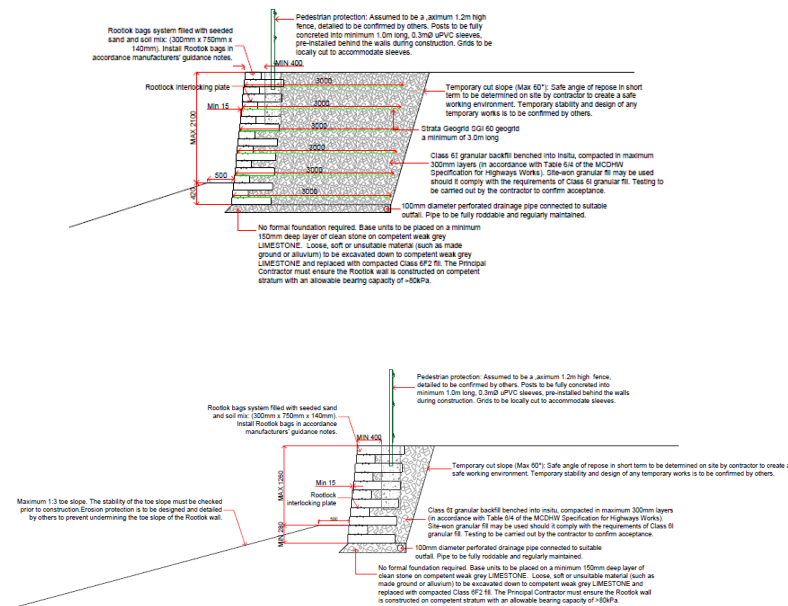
Rootlock bags system filled with seeded sand and soil mix: (300mm x 750mm x 140mm). Install Rootlok bags in accordance manufacturers' guidance notes.

Pedestrian protection: Assumed to be a ,aximum 1.2m high fence, detailed to be confirmed by others. Posts to be fully concreted into minimum 1.0m long, 0.3mØ uPVC sleeves, pre-installed behind the walls during construction. Grids to be locally cut to accommodate sleeves.

MIN 400

Rootlock interlocking plate

Min 15

MAX 2100

3000

3000

3000

3000

3000

500

400

Temporary cut slope (Max 60°): Safe angle of repose in short term to be determined on site by contractor to create a safe working environment. Temporary stability and design of any temporary works is to be confirmed by others.

Strata Geogrid SGi 60 geogrid a minimum of 3.0m long.

Class 6I granular backfill benched into insitu, compacted in maximum 300mm layers (in accordance with Table 6/4 of the MCDHW Specification for Highways Works). Site-won granular fill may be used should it comply with the requirements of Class 6I granular fill. Testing to be carried out by the contractor to confirm acceptance.

100mm diameter perforated drainage pipe connected to suitable outfall. Pipe to be fully roddable and regularly maintained.

No formal foundation required. Base units to be placed on a minimum 150mm deep layer of clean stone on competent weak grey LIMESTONE. Loose, soft or unsuitable material (such as made ground or alluvium) to be excavated down to competent weak grey LIMESTONE and replaced with compacted Class 6F2 fill. The Principal Contractor must ensure the Rootlok wall is constructed on competent stratum with an allowable bearing capacity of >80kPa.

Pedestrian protection: Assumed to be a ,aximum 1.2m high fence, detailed to be confirmed by others. Posts to be fully concreted into minimum 1.0m long, 0.3mØ uPVC sleeves, pre-installed behind the walls during construction. Grids to be locally cut to accommodate sleeves.

Rootlok bags system filled with seeded sand and soil mix: (300mm x 750mm x 140mm). Install Rootlok bags in accordance manufacturers' guidance notes.

MIN 400

MAX 1260

Min 15

Rootlock interlocking plate

MIN 280

Temporary cut slope (Max 60°): Safe angle of repose in short term to be determined on site by contractor to create a safe working environment. Temporary stability and design of any temporary works is to be confirmed by others.

Maximum 1:3 toe slope. The stability of the toe slope must be checked prior to construction.Erosion protection is to be designed and detailed by others to prevent undermining the toe slope of the Rootlok wall.

Class 6I granular backfill benched into insitu, compacted in maximum 300mm layers (in accordance with Table 6/4 of the MCDHW Specification for Highways Works). Site-won granular fill may be used should it comply with the requirements of Class 6I granular fill. Testing to be carried out by the contractor to confirm acceptance.

100mm diameter perforated drainage pipe connected to suitable outfall. Pipe to be fully roddable and regularly maintained.

No formal foundation required. Base units to be placed on a minimum 150mm deep layer of clean stone on competent weak grey LIMESTONE. Loose, soft or unsuitable material (such as made ground or alluvium) to be excavated down to competent weak grey LIMESTONE and replaced with compacted Class 6F2 fill. The Principal Contractor must ensure the Rootlok wall is constructed on competent stratum with an allowable bearing capacity of >80kPa.